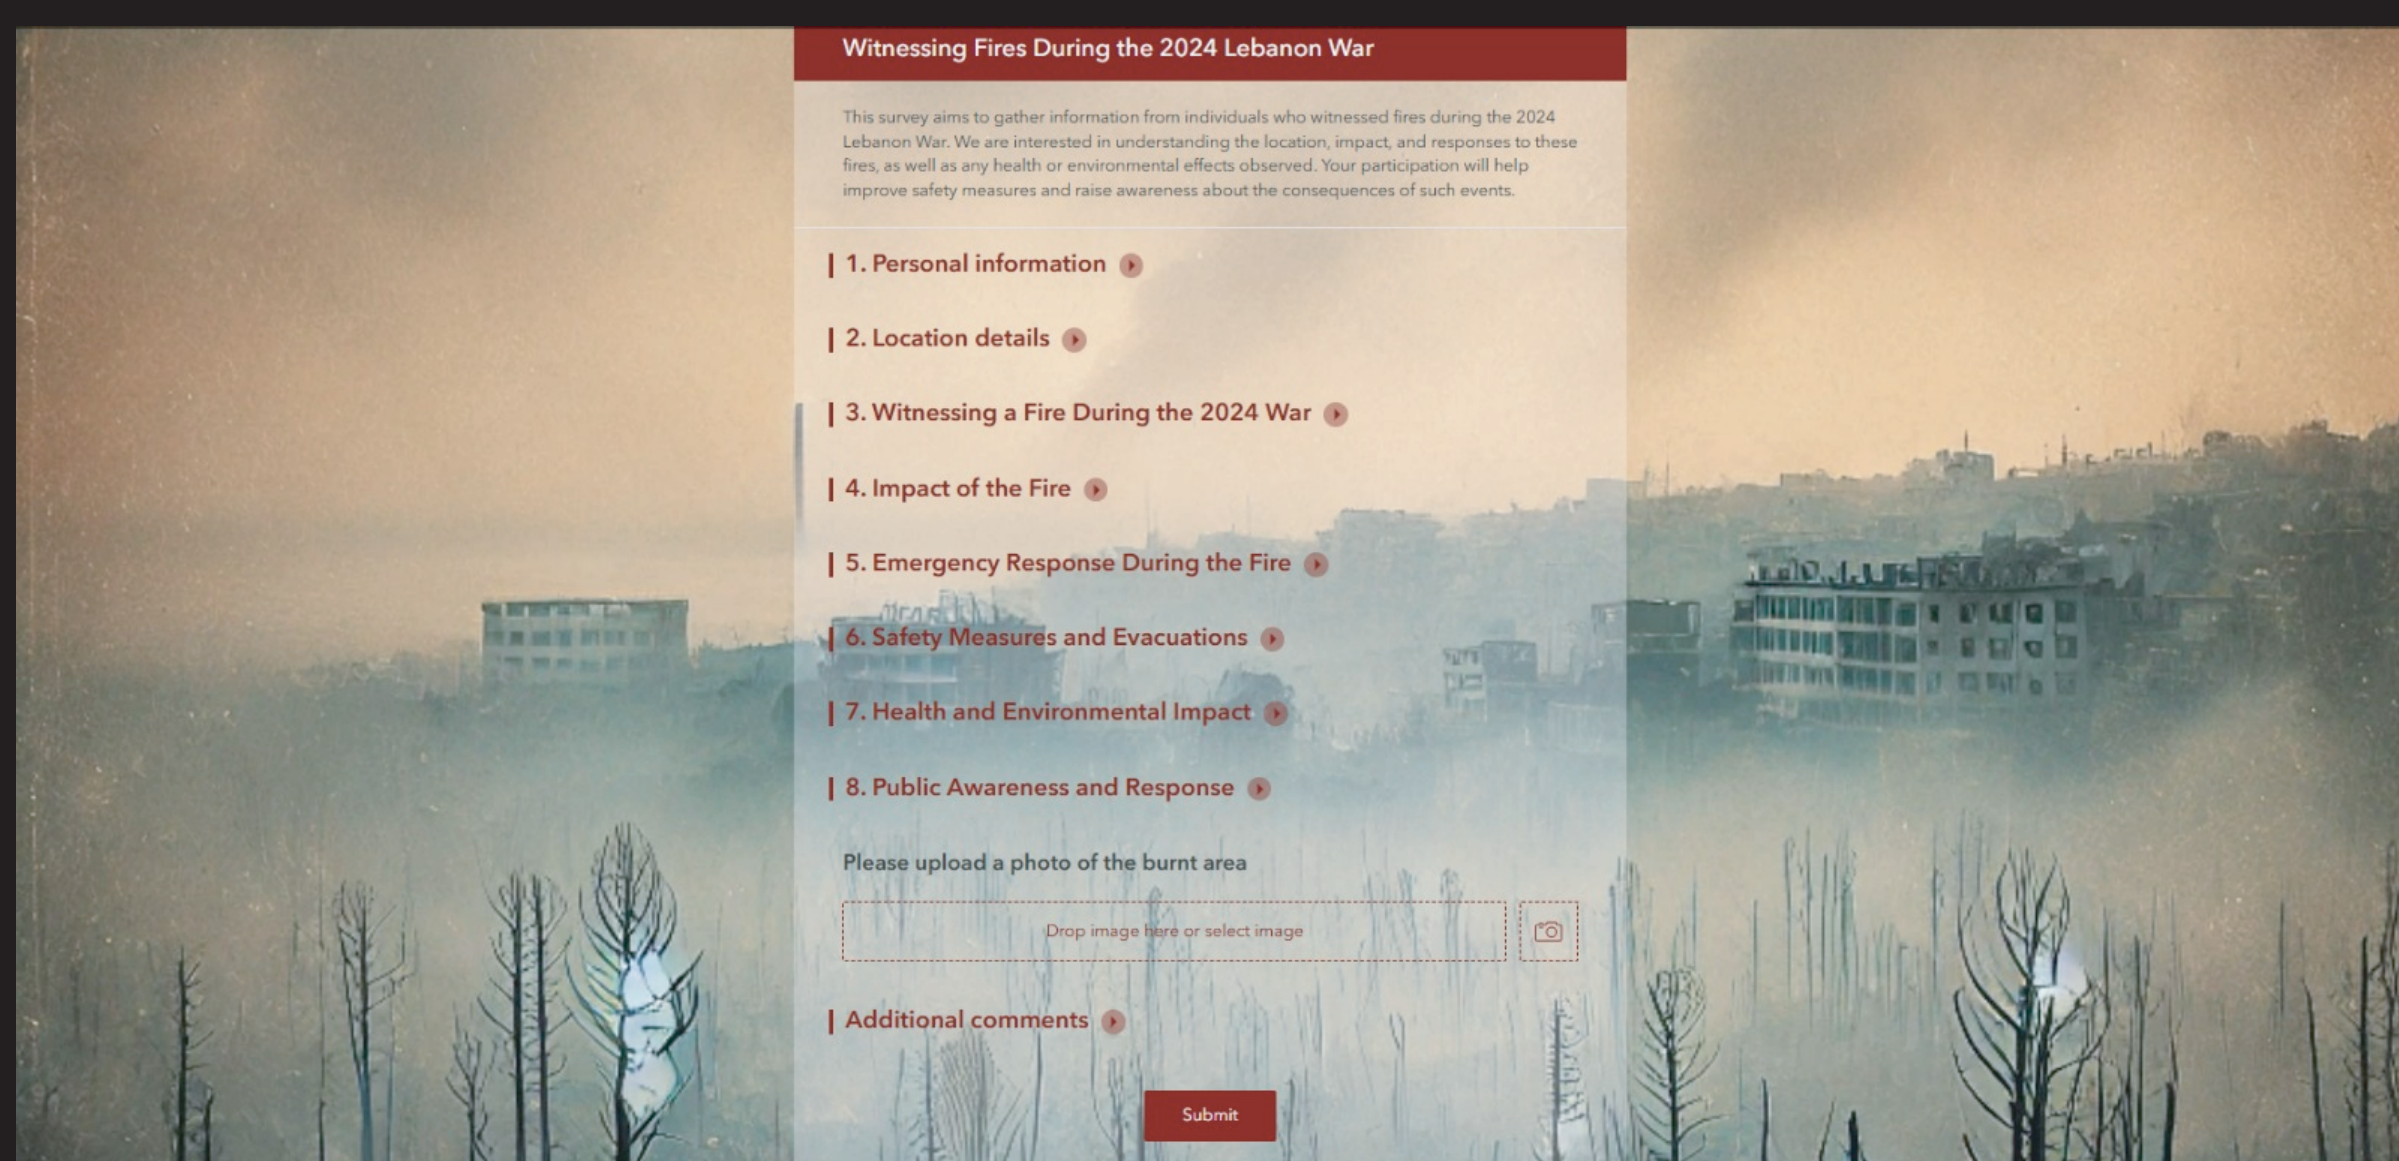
Witnessing Fires During the 2024 Lebanon War

This survey aims to gather information from individuals who witnessed fires during the 2024 Lebanon War. We are interested in understanding the location, impact, and responses to these fires, as well as any health or environmental effects observed. Your participation will help improve safety measures and raise awareness about the consequences of such events.

1. Personal information

2. Location details

3. Witnessing a Fire During the 2024 War

4. Impact of the Fire

5. Emergency Response During the Fire

6. Safety Measures and Evacuations

7. Health and Environmental Impact

8. Public Awareness and Response

Please upload a photo of the burnt area

Drop image here or select image

Additional comments

Submit